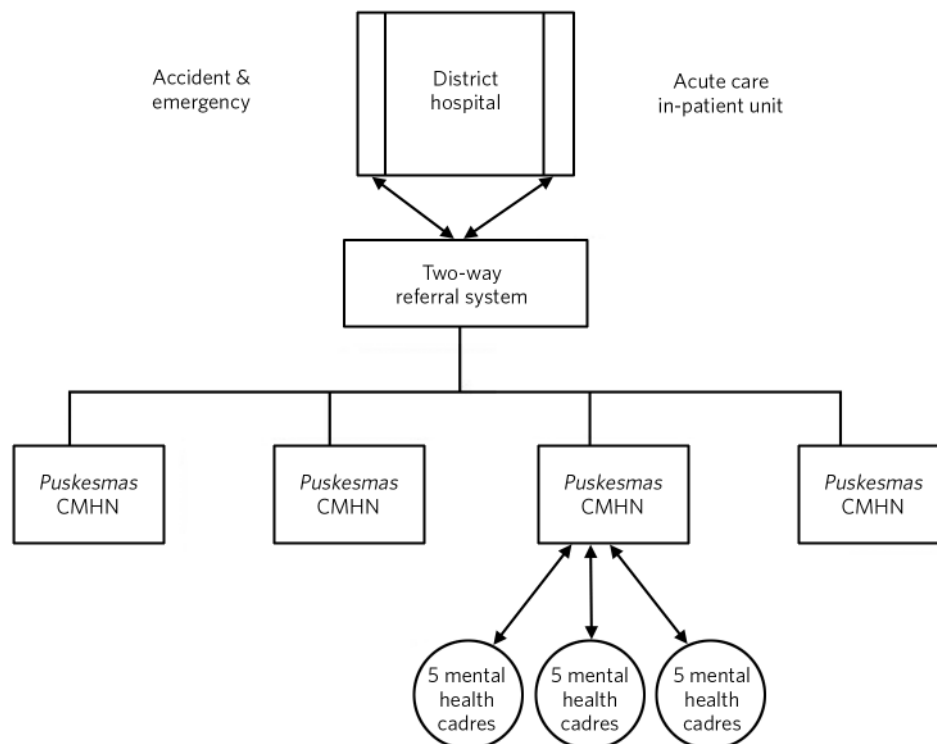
Accident & emergency

District hospital

Acute care in-patient unit

Two-way referral system

*Puskesmas* CMHN

*Puskesmas* CMHN

*Puskesmas* CMHN

*Puskesmas* CMHN

5 mental health cadres

5 mental health cadres

5 mental health cadres